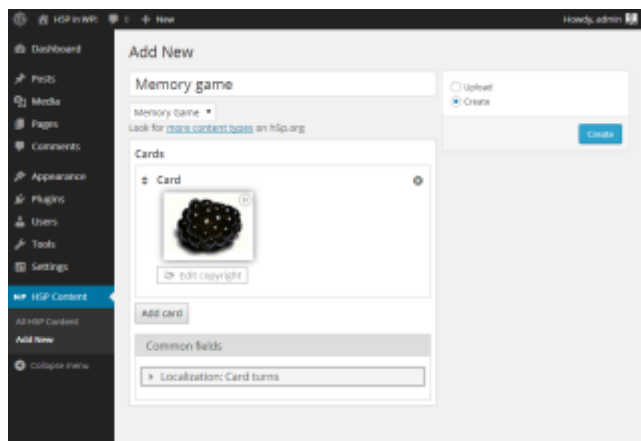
H5P in WP 0 + New

Howdy, admin

Dashboard

Posts

Media

Pages

Comments

Appearance

Plugins

Users

Tools

Settings

H5P Content

All H5P Content

Add New

Collapse menu

Add New

Memory game

Memory Game

Look for more content types on h5p.org

Upload

Create

Create

Cards

Card

Edit copyright

Add card

Common fields

Localization: Card turns